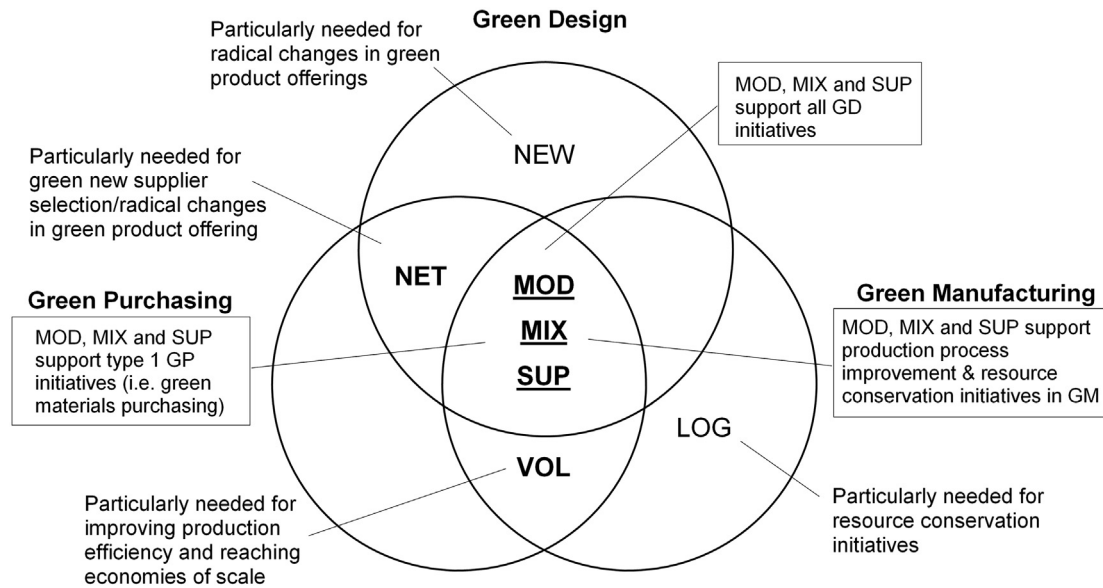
Green Design

Particularly needed for radical changes in green product offerings

MOD, MIX and SUP support all GD initiatives

NEW

Particularly needed for green new supplier selection/radical changes in green product offering

NET

MOD

MIX

SUP

Green Purchasing

MOD, MIX and SUP support type 1 GP initiatives (i.e. green materials purchasing)

Green Manufacturing

MOD, MIX and SUP support production process improvement & resource conservation initiatives in GM

LOG

VOL

Particularly needed for improving production efficiency and reaching economies of scale

Particularly needed for resource conservation initiatives